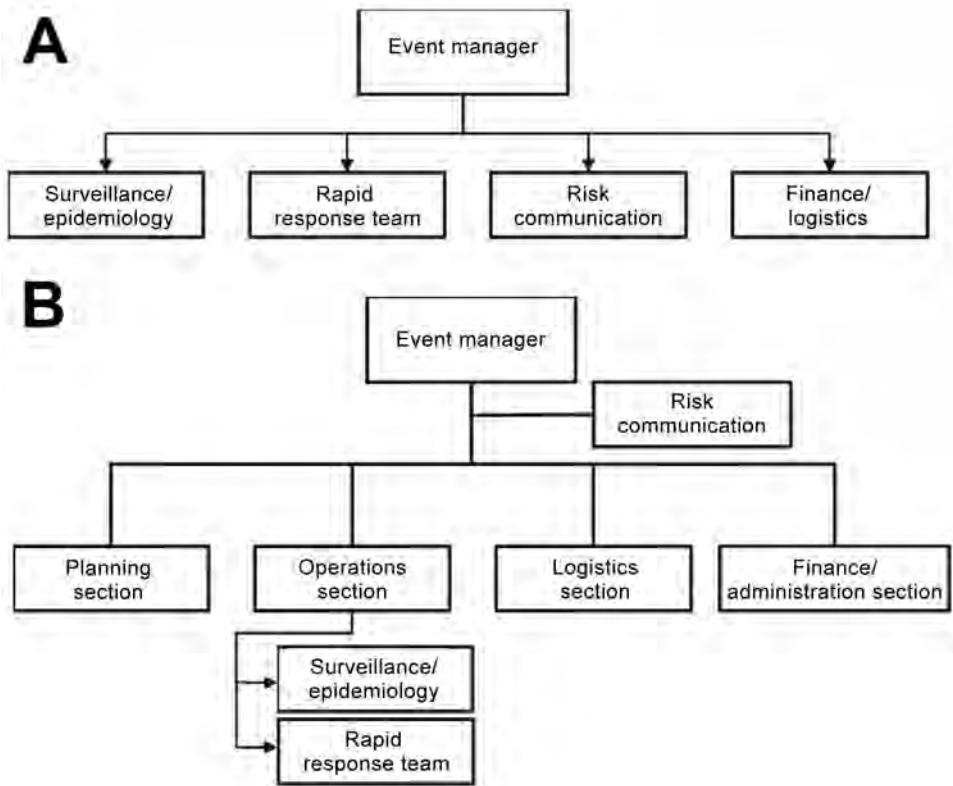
A

Event manager

Surveillance/ epidemiology

Rapid response team

Risk communication

Finance/ logistics

B

Event manager

Risk communication

Planning section

Operations section

Logistics section

Finance/ administration section

Surveillance/ epidemiology

Rapid response team